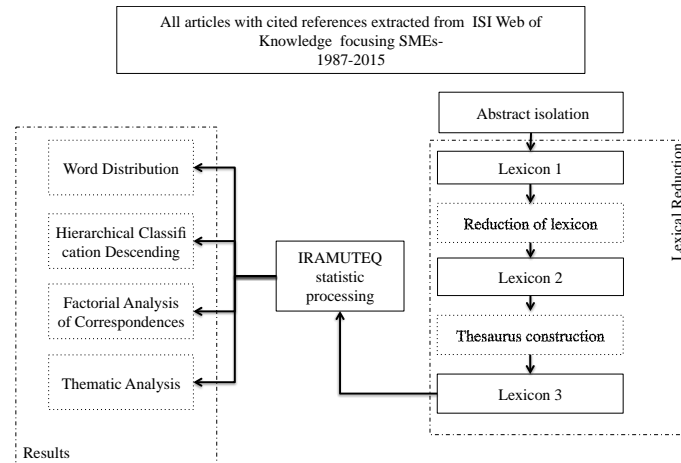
All articles with cited references extracted from ISI Web of Knowledge focusing SMEs-
1987-2015

Abstract isolation

Lexical Reduction

Lexicon 1

Reduction of lexicon

Lexicon 2

Thesaurus construction

Lexicon 3

IRAMUTEQ statistic processing

Word Distribution

Hierarchical Classification Descending

Factorial Analysis of Correspondences

Thematic Analysis

Results